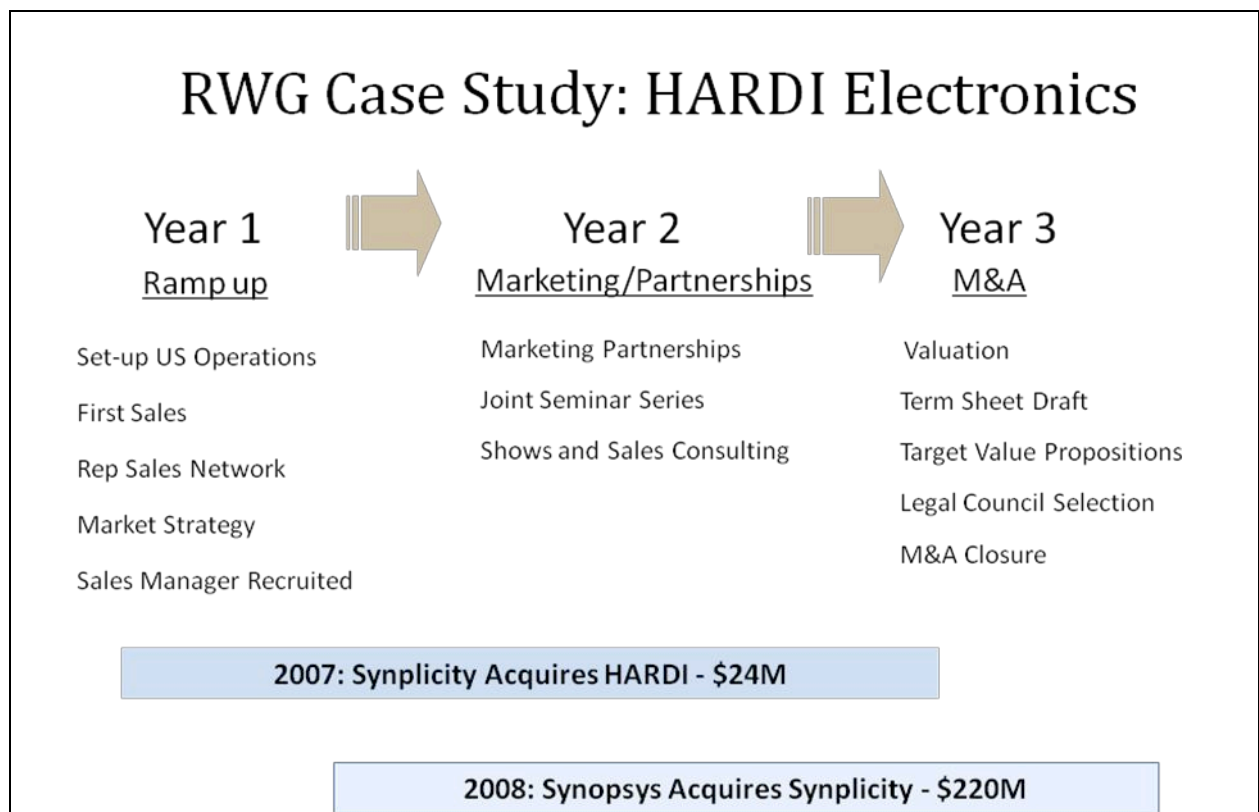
RWG Case Study: HARDI Electronics

Year 1
Ramp up

Set-up US Operations

First Sales

Rep Sales Network

Market Strategy

Sales Manager Recruited

Year 2
Marketing/Partnerships

Marketing Partnerships

Joint Seminar Series

Shows and Sales Consulting

Year 3
M&A

Valuation

Term Sheet Draft

Target Value Propositions

Legal Council Selection

M&A Closure

2007: Synplicity Acquires HARDI - \$24M

2008: Synopsys Acquires Synplicity - \$220M